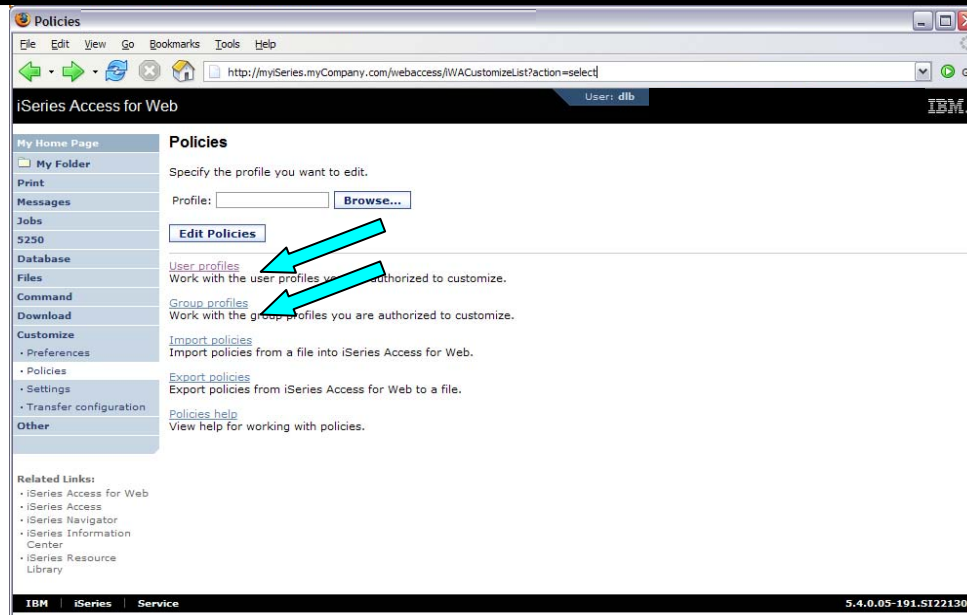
Policies

File Edit View Go Bookmarks Tools Help

http://myiSeries.myCompany.com/webaccess/iWACustomizeList?action=select

iSeries Access for Web

User: dlb

IBM

My Home Page
My Folder
Print
Messages
Jobs
5250
Database
Files
Command
Download
Customize
· Preferences
· Policies
· Settings
· Transfer configuration
Other

Related Links:
· iSeries Access for Web
· iSeries Access
· iSeries Navigator
· iSeries Information Center
· iSeries Resource Library

Policies

Specify the profile you want to edit.

Profile: Browse...

Edit Policies

User profiles
Work with the user profiles y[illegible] authorized to customize.

Group profiles
Work with the group profiles you are authorized to customize.

Import policies
Import policies from a file into iSeries Access for Web.

Export policies
Export policies from iSeries Access for Web to a file.

Policies help
View help for working with policies.

IBM | iSeries | Service

5.4.0.05-191.SI22130